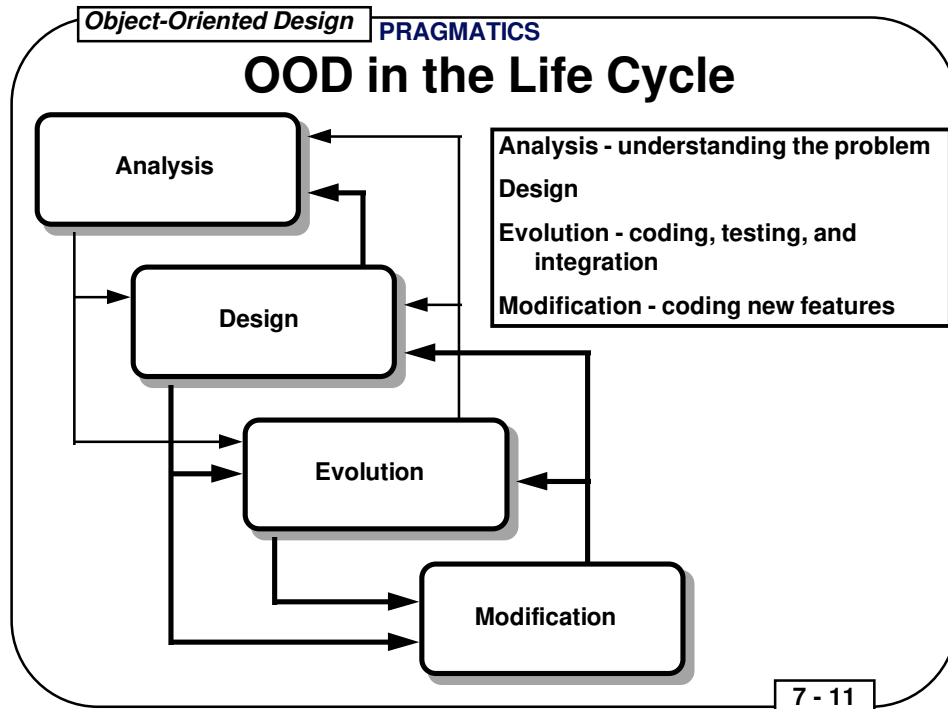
Object-Oriented Design

PRAGMATICS

OOD in the Life Cycle

Analysis

Design

Evolution

Modification

Analysis - understanding the problem

Design

Evolution - coding, testing, and integration

Modification - coding new features

7 - 11